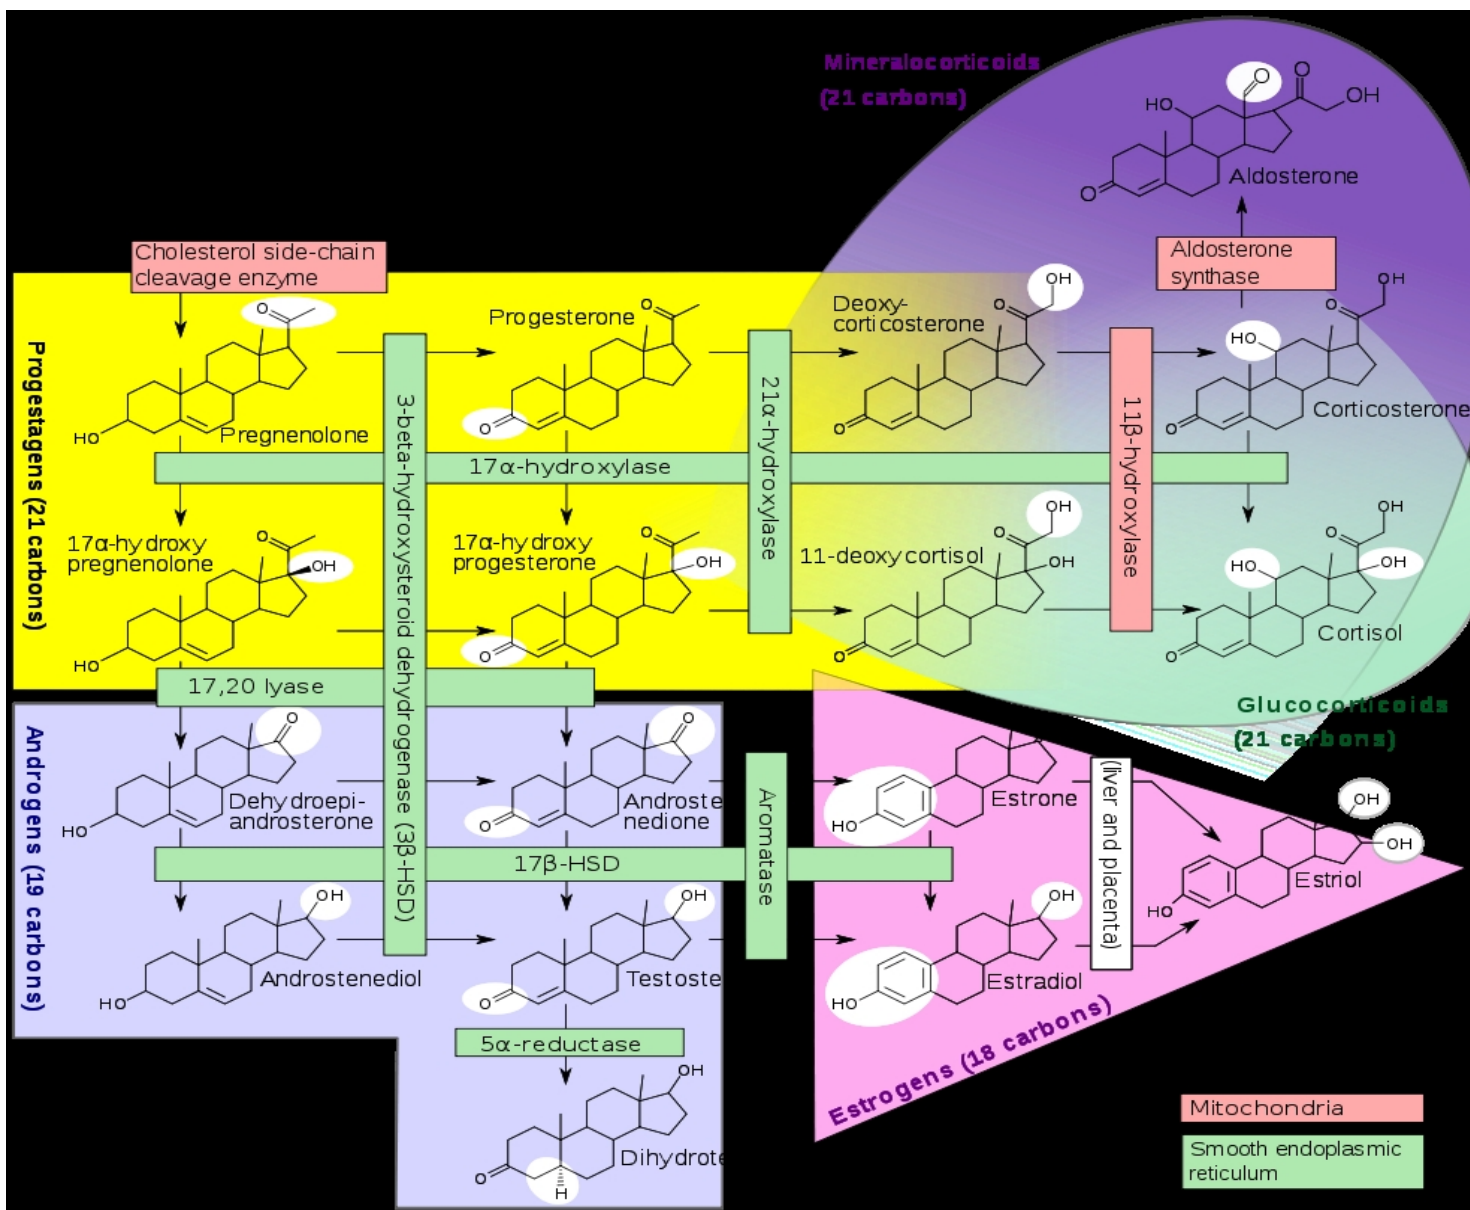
Mineralocorticoids
(21 carbons)

HO
O
O
OH
O
Aldosterone

Aldosterone synthase

Cholesterol side-chain cleavage enzyme

Progestagens (21 carbons)

O
HO
Pregnenolone

3-beta-hydroxysteroid dehydrogenase (3β-HSD)

Progesterone
O
O

21α-hydroxylase

Deoxy-corticosterone
OH
O
O

11β-hydroxylase

OH
O
HO
O
Corticosterone

17α-hydroxylase

17α-hydroxy pregnenolone
O
OH
HO

17α-hydroxy progesterone
O
OH
O

11-deoxycortisol
OH
O
OH
O

OH
O
HO
OH
O
Cortisol

17,20 lyase

Glucocorticoids
(21 carbons)

Androgens (19 carbons)

O
HO
Dehydroepi-androsterone

O
O
Androste nedione

Aromatase

HO
Estrone

(liver and placenta)

OH
OH
HO
Estriol

17β-HSD

OH
HO
Androstenediol

OH
O
Testoste

OH
HO
Estradiol

Estrogens (18 carbons)

5α-reductase

OH
O
H
Dihydrote

Mitochondria

Smooth endoplasmic reticulum